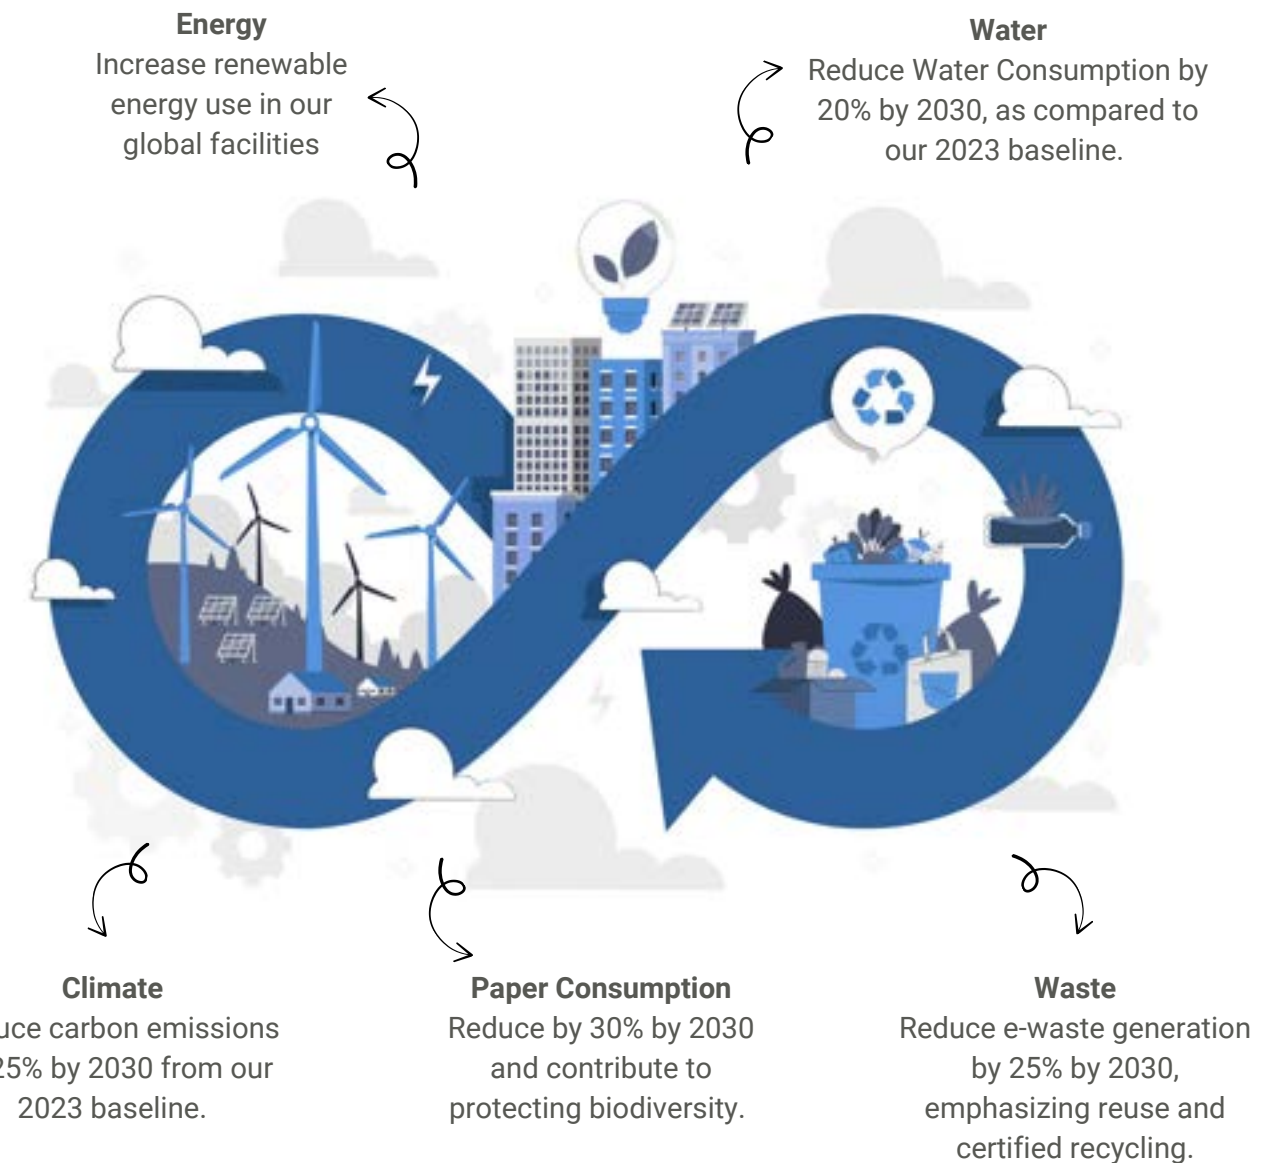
**Energy**
Increase renewable energy use in our global facilities

**Water**
Reduce Water Consumption by 20% by 2030, as compared to our 2023 baseline.

**Climate**
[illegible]uce carbon emissions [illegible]25% by 2030 from our 2023 baseline.

**Paper Consumption**
Reduce by 30% by 2030 and contribute to protecting biodiversity.

**Waste**
Reduce e-waste generation by 25% by 2030, emphasizing reuse and certified recycling.